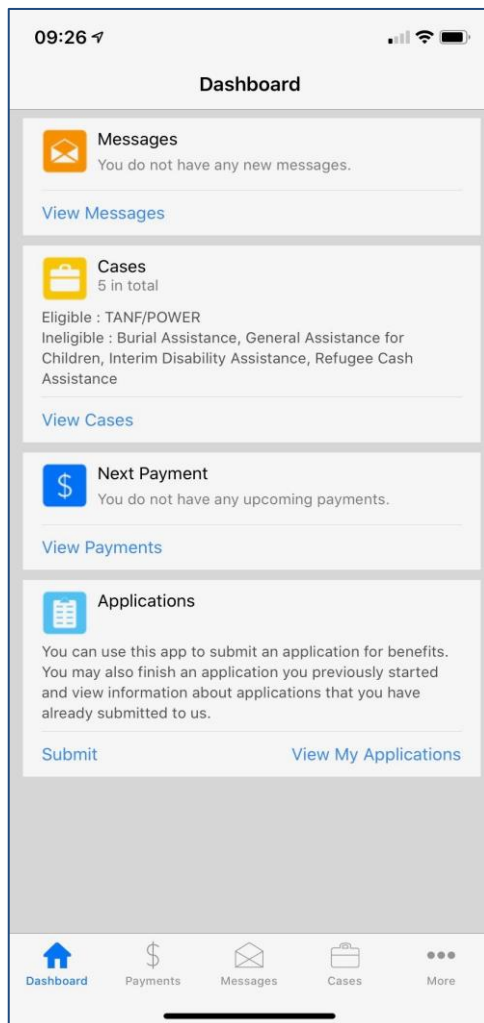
09:26

Dashboard

Messages
You do not have any new messages.

View Messages

Cases
5 in total

Eligible : TANF/POWER
Ineligible : Burial Assistance, General Assistance for Children, Interim Disability Assistance, Refugee Cash Assistance

View Cases

$

Next Payment
You do not have any upcoming payments.

View Payments

Applications

You can use this app to submit an application for benefits. You may also finish an application you previously started and view information about applications that you have already submitted to us.

Submit

View My Applications

Dashboard
$
Payments
Messages
Cases
More